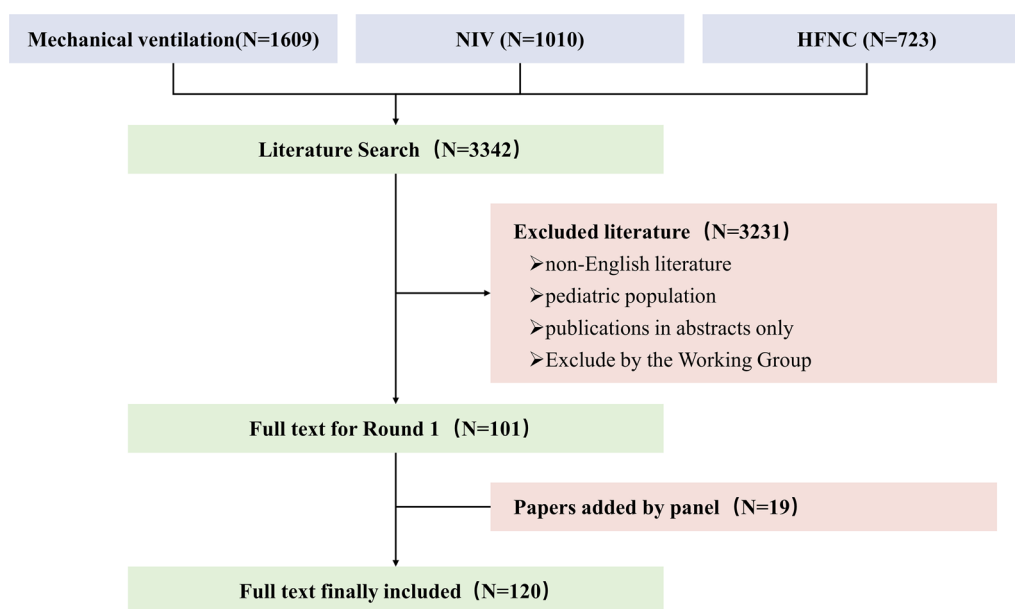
Mechanical ventilation(N=1609)

NIV (N=1010)

HFNC (N=723)

Literature Search（N=3342）

Excluded literature（N=3231）
➢non-English literature
➢pediatric population
➢publications in abstracts only
➢Exclude by the Working Group

Full text for Round 1（N=101）

Papers added by panel（N=19）

Full text finally included（N=120）